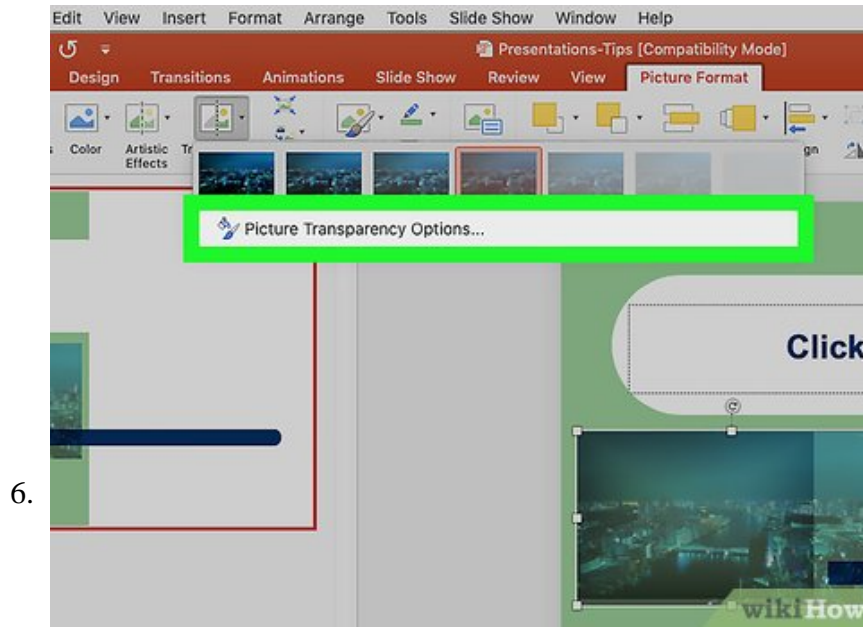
Edit View Insert Format Arrange Tools Slide Show Window Help

Presentations-Tips [Compatibility Mode]

Design Transitions Animations Slide Show Review View Picture Format

Color Artistic Effects Tr gn

Picture Transparency Options...

Click

6.

wikiHow